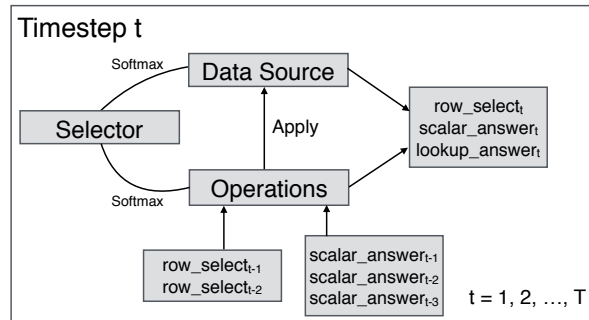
Timestep t

Softmax

Data Source

Selector

Apply

Softmax

Operations

row_select$_t$
scalar_answer$_t$
lookup_answer$_t$

row_select$_{t-1}$
row_select$_{t-2}$

scalar_answer$_{t-1}$
scalar_answer$_{t-2}$
scalar_answer$_{t-3}$

t = 1, 2, …, T